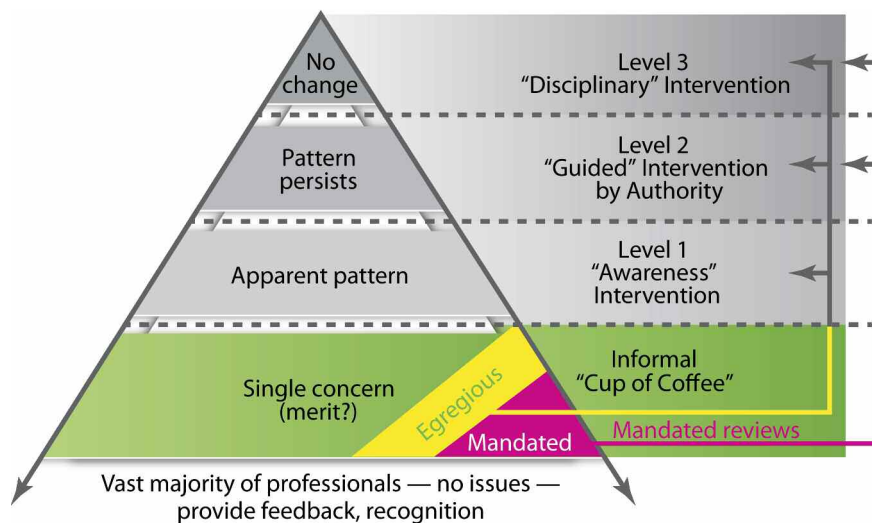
No change

Level 3
“Disciplinary” Intervention

Pattern persists

Level 2
“Guided” Intervention by Authority

Apparent pattern

Level 1
“Awareness” Intervention

Single concern (merit?)

Egregious

Informal
“Cup of Coffee”

Mandated

Mandated reviews

Vast majority of professionals — no issues — provide feedback, recognition